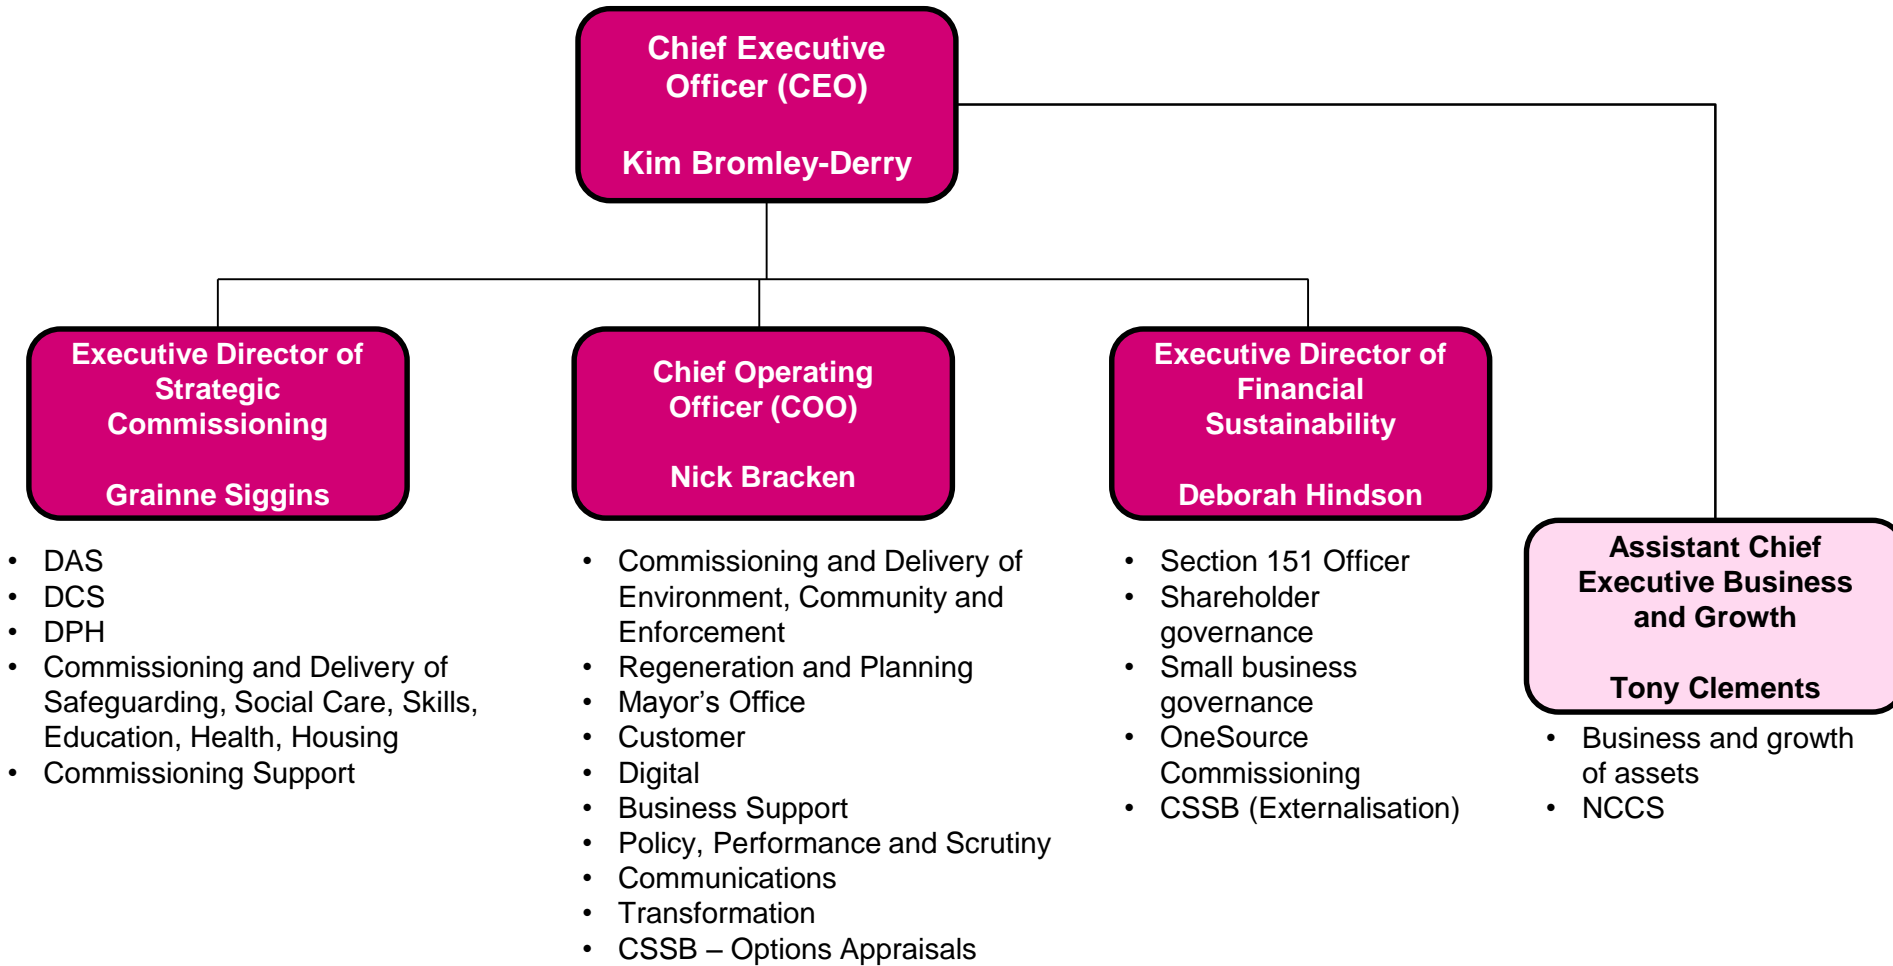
Chief Executive Officer (CEO)

Kim Bromley-Derry

Executive Director of Strategic Commissioning

Grainne Siggins

- DAS
- DCS
- DPH
- Commissioning and Delivery of Safeguarding, Social Care, Skills, Education, Health, Housing
- Commissioning Support

Chief Operating Officer (COO)

Nick Bracken

- Commissioning and Delivery of Environment, Community and Enforcement
- Regeneration and Planning
- Mayor's Office
- Customer
- Digital
- Business Support
- Policy, Performance and Scrutiny
- Communications
- Transformation
- CSSB – Options Appraisals

Executive Director of Financial Sustainability

Deborah Hindson

- Section 151 Officer
- Shareholder governance
- Small business governance
- OneSource Commissioning
- CSSB (Externalisation)

Assistant Chief Executive Business and Growth

Tony Clements

- Business and growth of assets
- NCCS